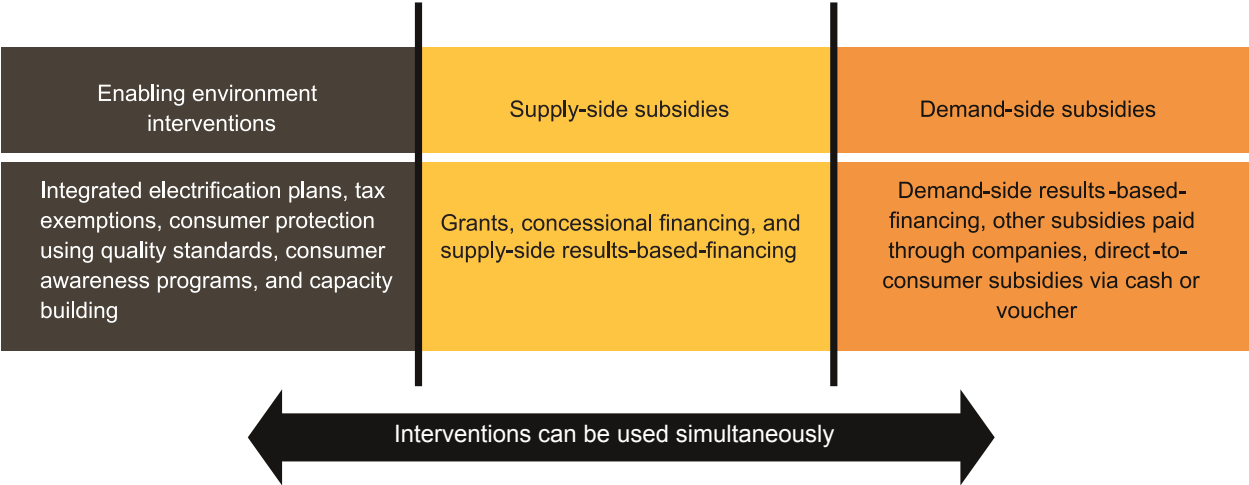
| Enabling environment interventions | Supply-side subsidies | Demand-side subsidies |
|---|---|---|
| Integrated electrification plans, tax exemptions, consumer protection using quality standards, consumer awareness programs, and capacity building | Grants, concessional financing, and supply-side results-based-financing | Demand-side results-based-financing, other subsidies paid through companies, direct-to-consumer subsidies via cash or voucher |

Interventions can be used simultaneously